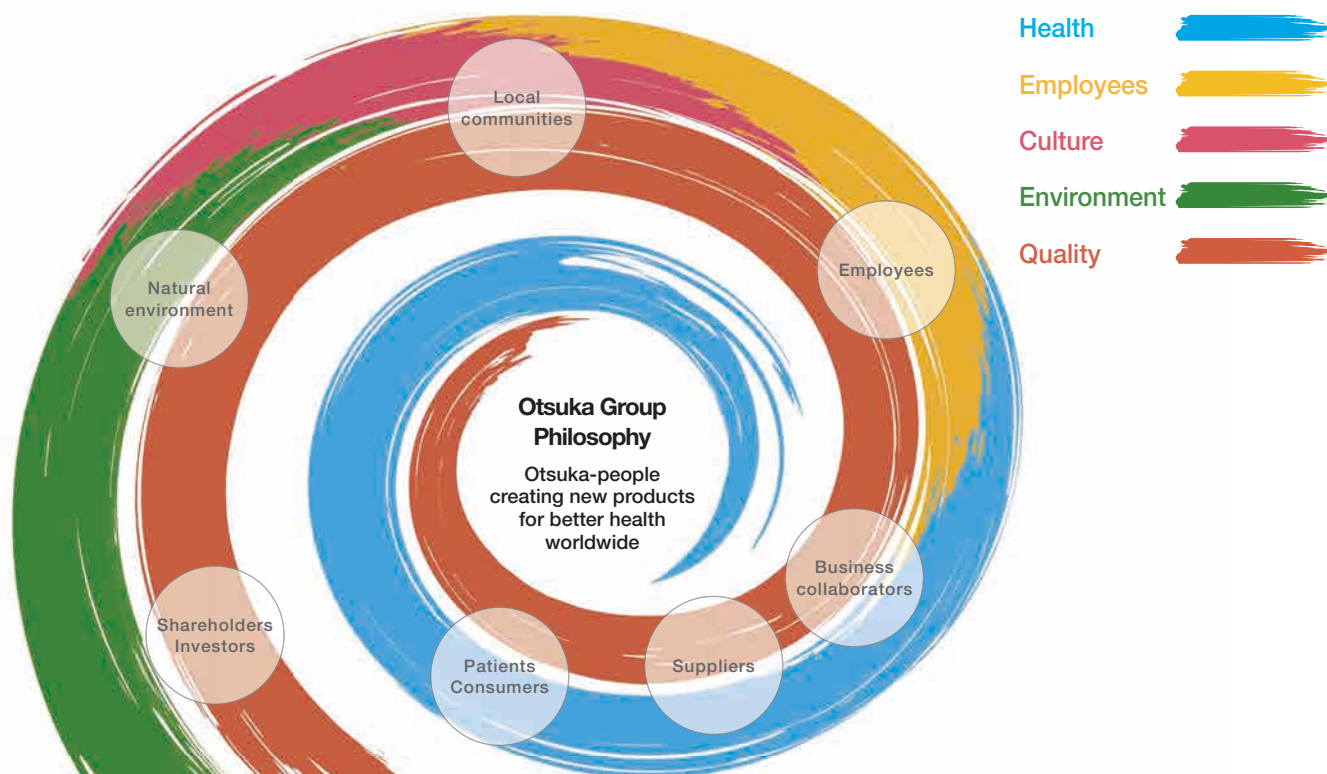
Health

Employees

Culture

Environment

Quality

Local communities

Employees

Natural environment

Otsuka Group Philosophy

Otsuka-people creating new products for better health worldwide

Business collaborators

Shareholders Investors

Patients Consumers

Suppliers